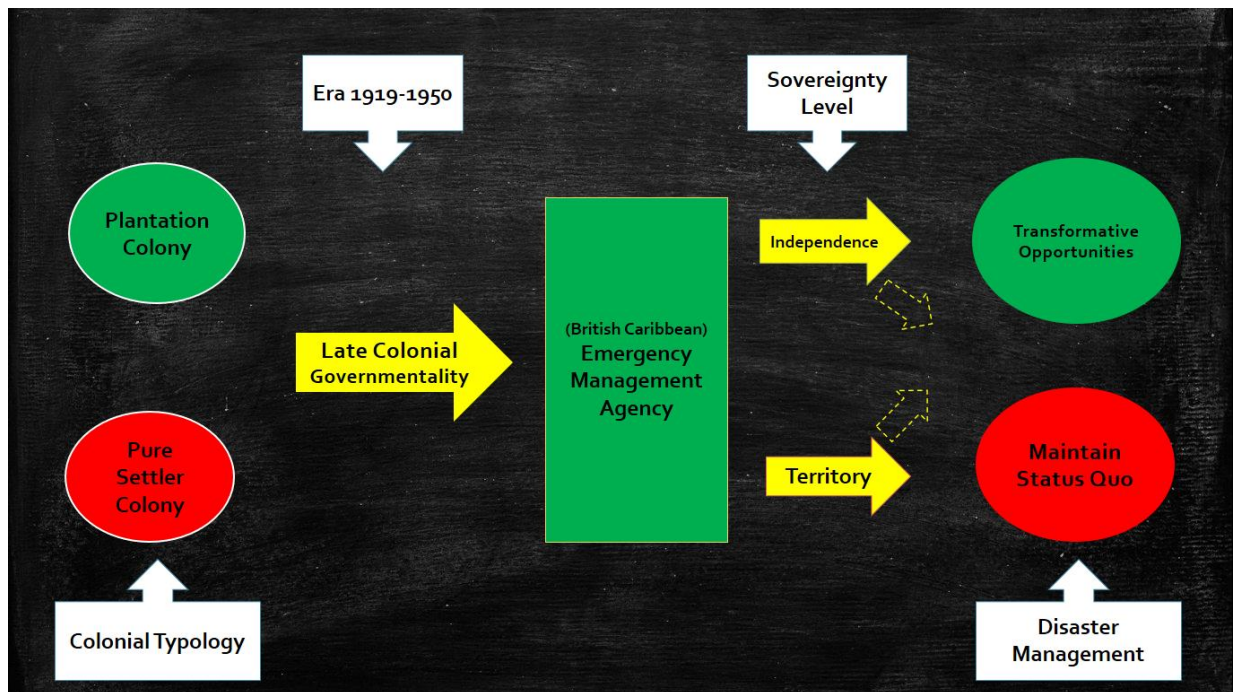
Era 1919-1950

Sovereignty Level

Plantation Colony

Pure Settler Colony

Colonial Typology

Late Colonial Governmentality

(British Caribbean) Emergency Management Agency

Independence

Territory

Transformative Opportunities

Maintain Status Quo

Disaster Management